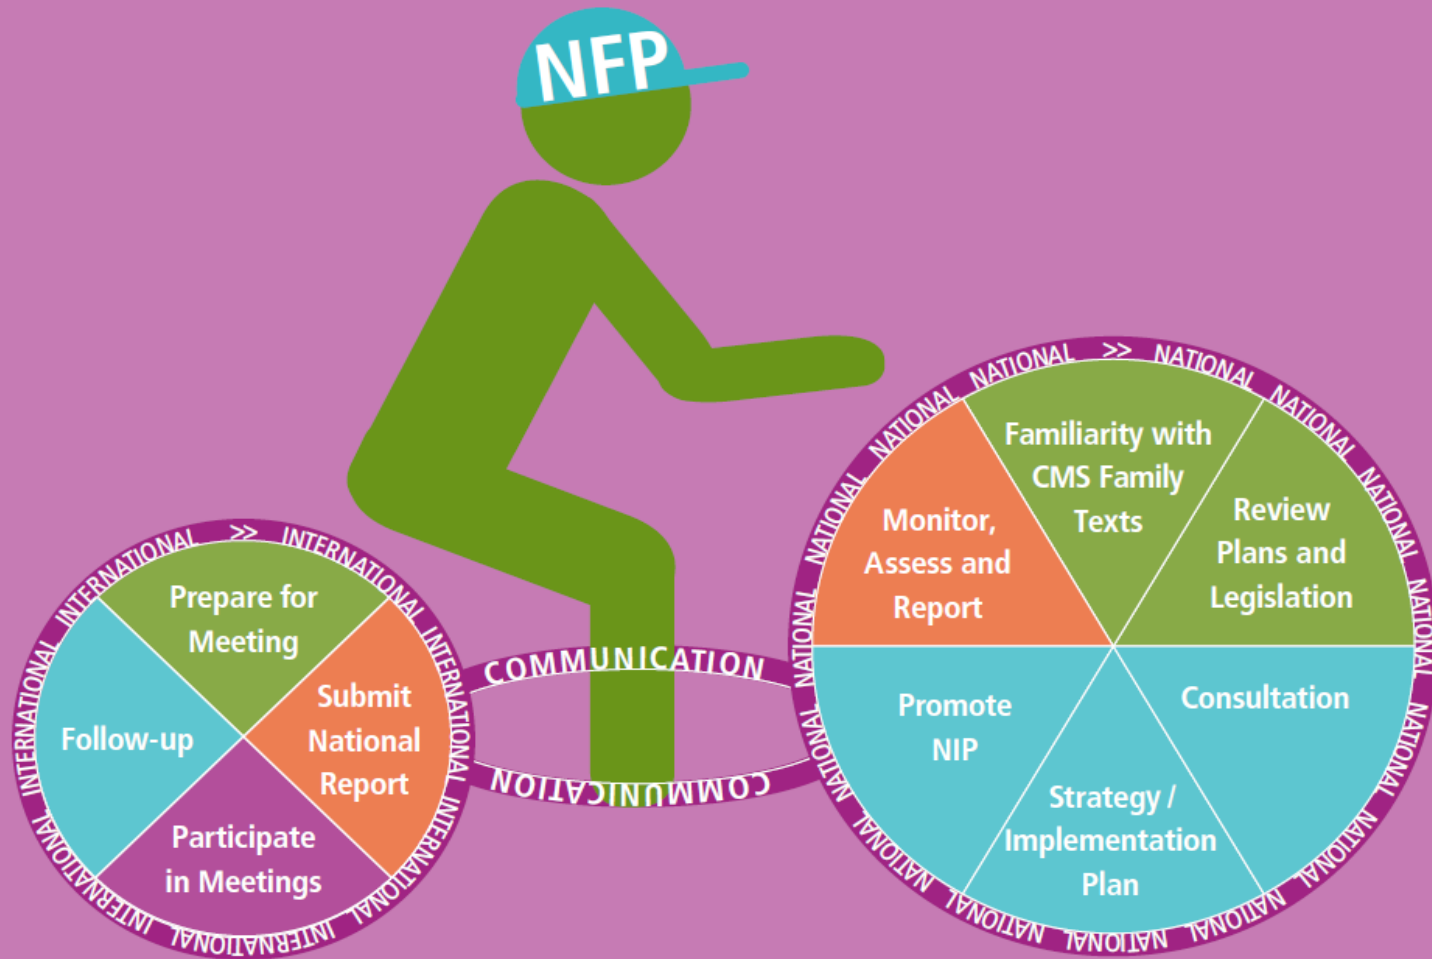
NFP

INTERNATIONAL INTERNATIONAL >> INTERNATIONAL INTERNATIONAL INTERNATIONAL INTERNATIONAL INTERNATIONAL INTERNATIONAL INTERNATIONAL

Prepare for Meeting

Submit National Report

Participate in Meetings

Follow-up

COMMUNICATION

COMMUNICATION

NATIONAL NATIONAL >> NATIONAL NATIONAL NATIONAL NATIONAL NATIONAL NATIONAL NATIONAL NATIONAL NATIONAL NATIONAL NATIONAL NATIONAL NATIONAL

Familiarity with CMS Family Texts

Review Plans and Legislation

Consultation

Strategy / Implementation Plan

Promote NIP

Monitor, Assess and Report